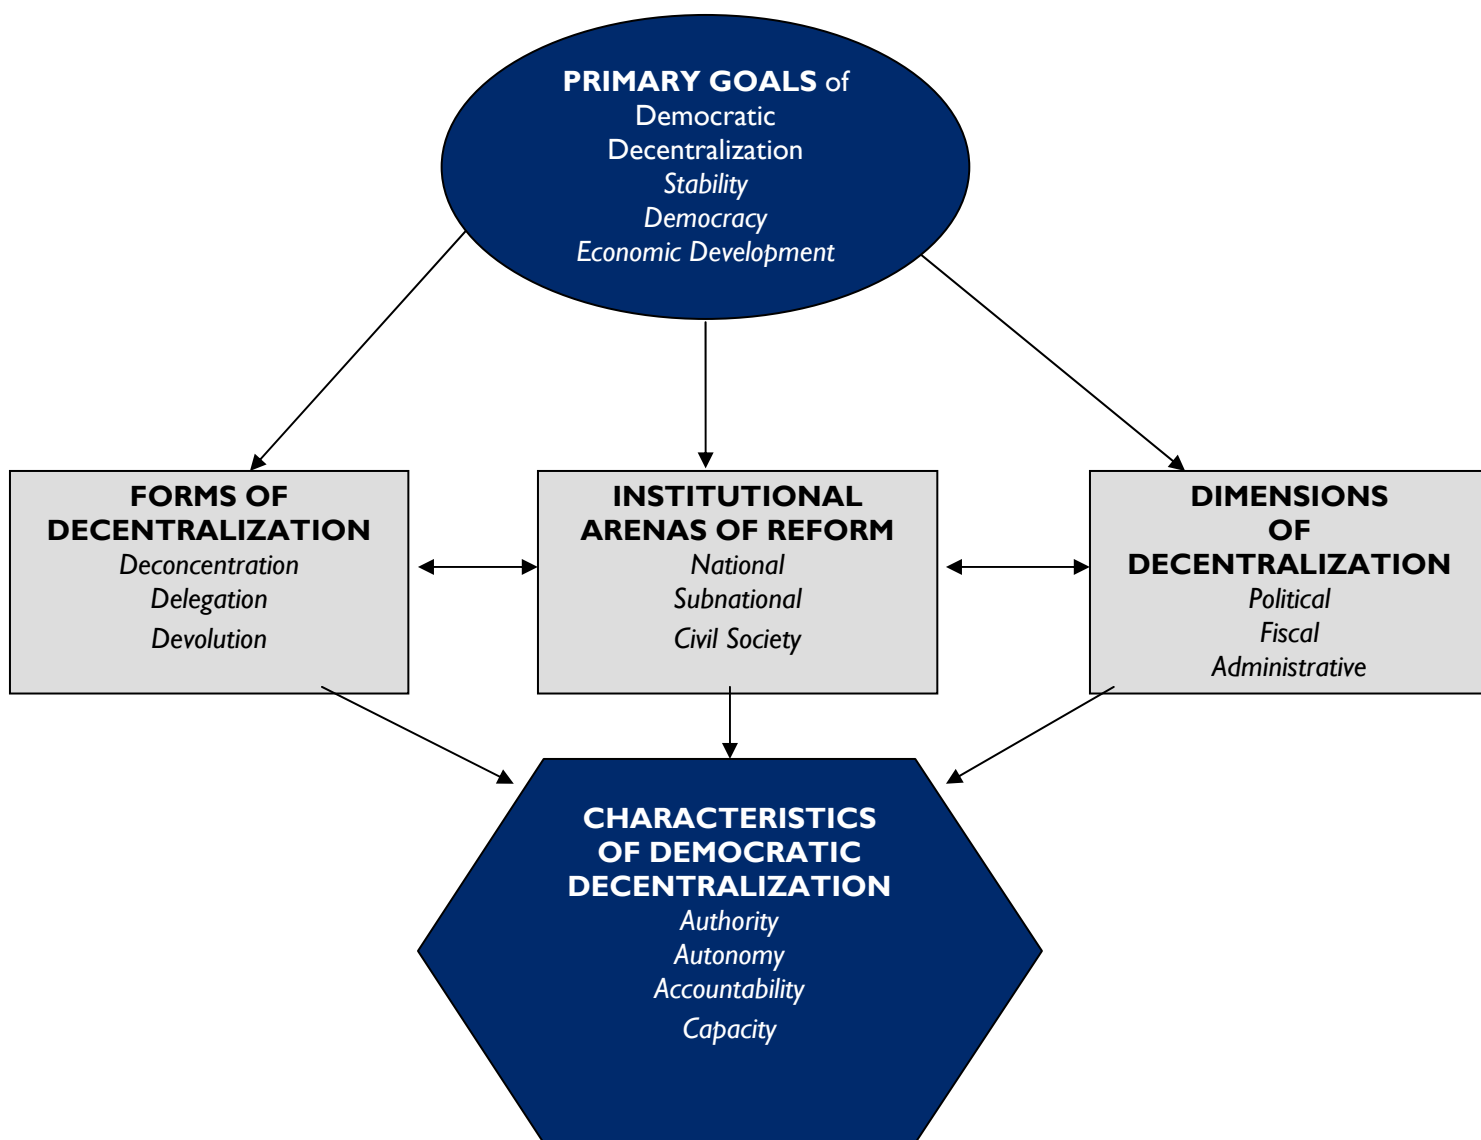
PRIMARY GOALS of Democratic Decentralization
Stability
Democracy
Economic Development

FORMS OF DECENTRALIZATION
Deconcentration
Delegation
Devolution

INSTITUTIONAL ARENAS OF REFORM
National
Subnational
Civil Society

DIMENSIONS OF DECENTRALIZATION
Political
Fiscal
Administrative

CHARACTERISTICS OF DEMOCRATIC DECENTRALIZATION
Authority
Autonomy
Accountability
Capacity